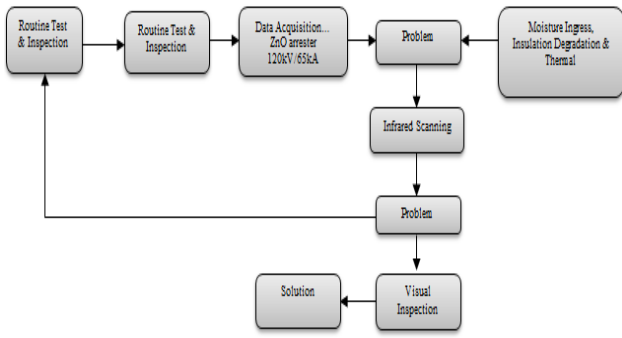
Routine Test & Inspection

Routine Test & Inspection

Data Acquisition... ZnO arrester 120kV/65kA

Problem

Moisture Ingress, Insulation Degradation & Thermal

Infrared Scanning

Problem

Solution

Visual Inspection